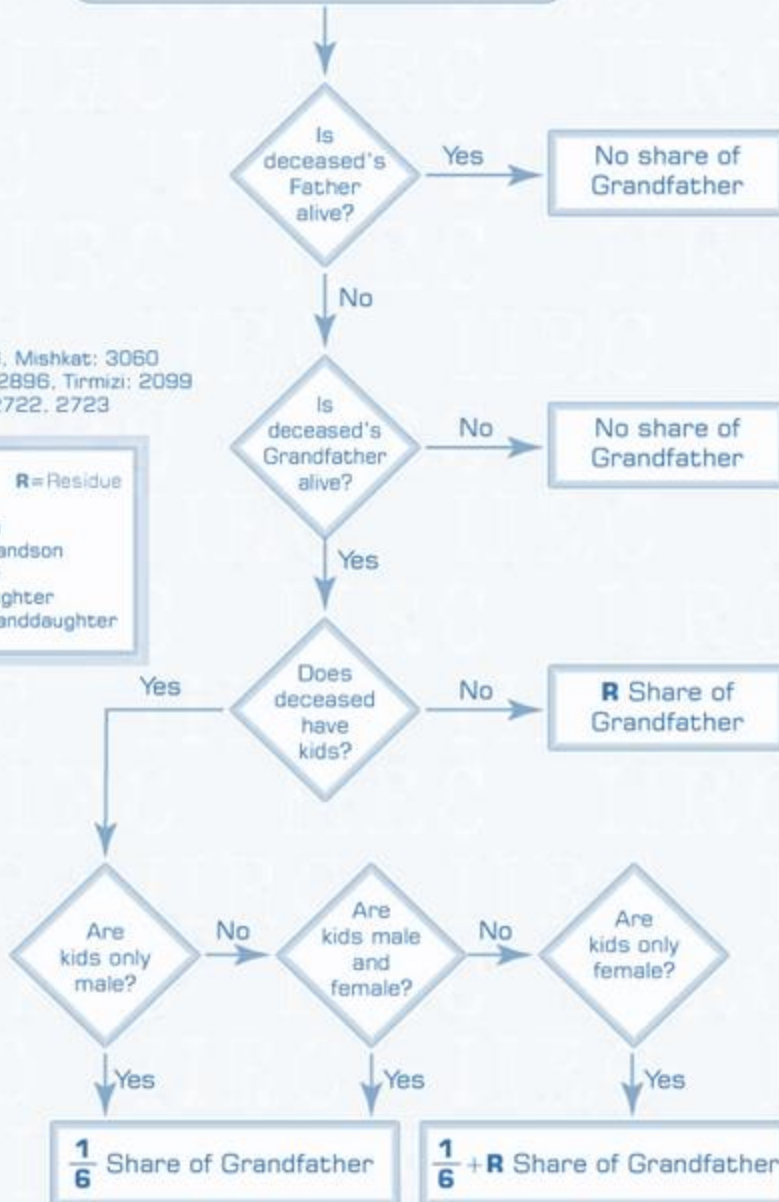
Is deceased's Father alive?

Yes

No share of Grandfather

No

, Mishkat: 3060
2896, Tirmizi: 2099
2722, 2723

Is deceased's Grandfather alive?

No

No share of Grandfather

R = Residue

andson

ghter
anddaughter

Yes

Yes

Does deceased have kids?

No

**R** Share of Grandfather

Are kids only male?

No

Are kids male and female?

No

Are kids only female?

Yes

Yes

Yes

$\frac{1}{6}$ Share of Grandfather

$\frac{1}{6}$ + **R** Share of Grandfather